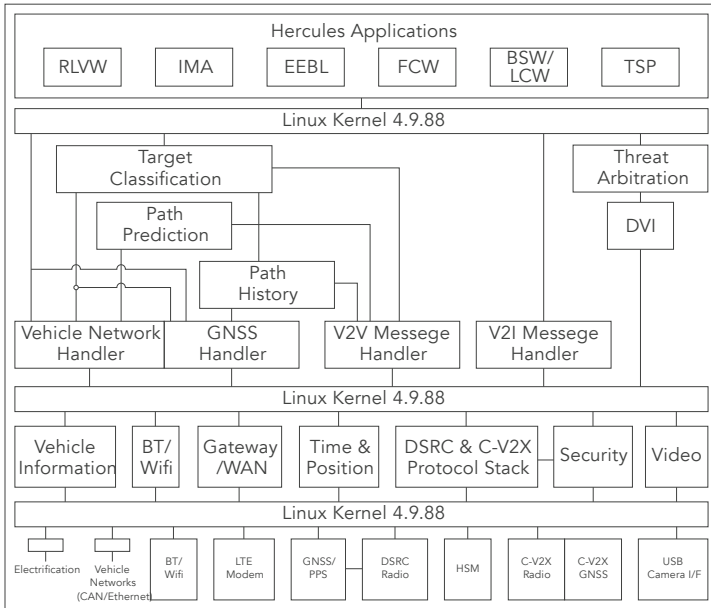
Hercules Applications

RLVW

IMA

EEBL

FCW

BSW/ LCW

TSP

Linux Kernel 4.9.88

Target Classification

Threat Arbitration

Path Prediction

DVI

Path History

Vehicle Network Handler

GNSS Handler

V2V Messege Handler

V2I Messege Handler

Linux Kernel 4.9.88

Vehicle Information

BT/ Wifi

Gateway /WAN

Time & Position

DSRC & C-V2X Protocol Stack

Security

Video

Linux Kernel 4.9.88

Electrification

Vehicle Networks (CAN/Ethernet)

BT/ Wifi

LTE Modem

GNSS/ PPS

DSRC Radio

HSM

C-V2X Radio

C-V2X GNSS

USB Camera I/F